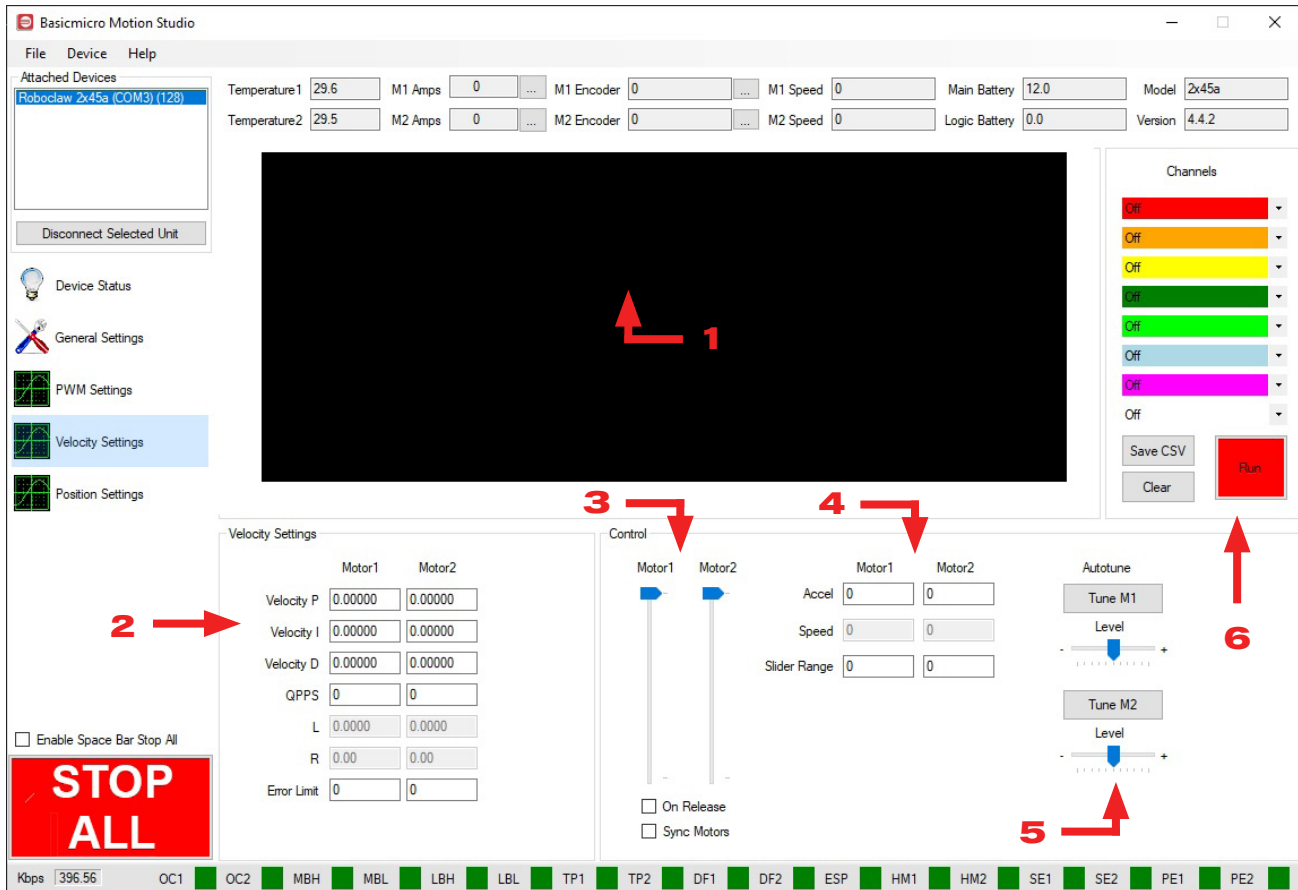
Basicmicro Motion Studio

File Device Help

Attached Devices
Roboclaw 2x45a (COM3) (128)

Disconnect Selected Unit

Device Status
General Settings
PWM Settings
Velocity Settings
Position Settings

Temperature1 29.6
Temperature2 29.5
M1 Amps 0 ...
M2 Amps 0 ...
M1 Encoder 0 ...
M2 Encoder 0 ...
M1 Speed 0
M2 Speed 0
Main Battery 12.0
Logic Battery 0.0
Model 2x45a
Version 4.4.2

1

Channels
Off
Off
Off
Off
Off
Off
Off
Off

Save CSV
Clear
Run

6

Velocity Settings

| | Motor1 | Motor2 |
|---|---|---|
| Velocity P | 0.00000 | 0.00000 |
| Velocity I | 0.00000 | 0.00000 |
| Velocity D | 0.00000 | 0.00000 |
| QPPS | 0 | 0 |
| L | 0.0000 | 0.0000 |
| R | 0.00 | 0.00 |
| Error Limit | 0 | 0 |

2

3

Control
Motor1 Motor2

On Release
Sync Motors

4

| | Motor1 | Motor2 |
|---|---|---|
| Accel | 0 | 0 |
| Speed | 0 | 0 |
| Slider Range | 0 | 0 |

Autotune
Tune M1
Level
- +
Tune M2
Level
- +

5

Enable Space Bar Stop All

STOP ALL

Kbps 396.56 OC1 OC2 MBH MBL LBH LBL TP1 TP2 DF1 DF2 ESP HM1 HM2 SE1 SE2 PE1 PE2